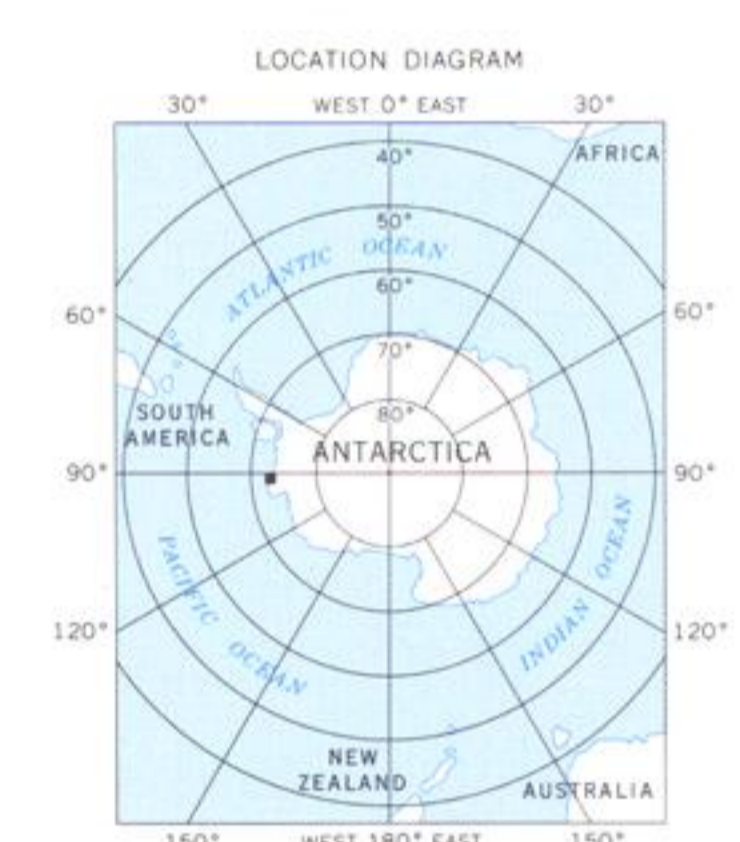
LOCATION DIAGRAM

30° WEST 0° EAST 30°

40°

AFRICA

50°

ATLANTIC OCEAN

60°

60° 60°

70°

80°

SOUTH AMERICA

ANTARCTICA

90° 90°

PACIFIC OCEAN

INDIAN OCEAN

120° 120°

NEW ZEALAND

AUSTRALIA

150° WEST 180° EAST 150°